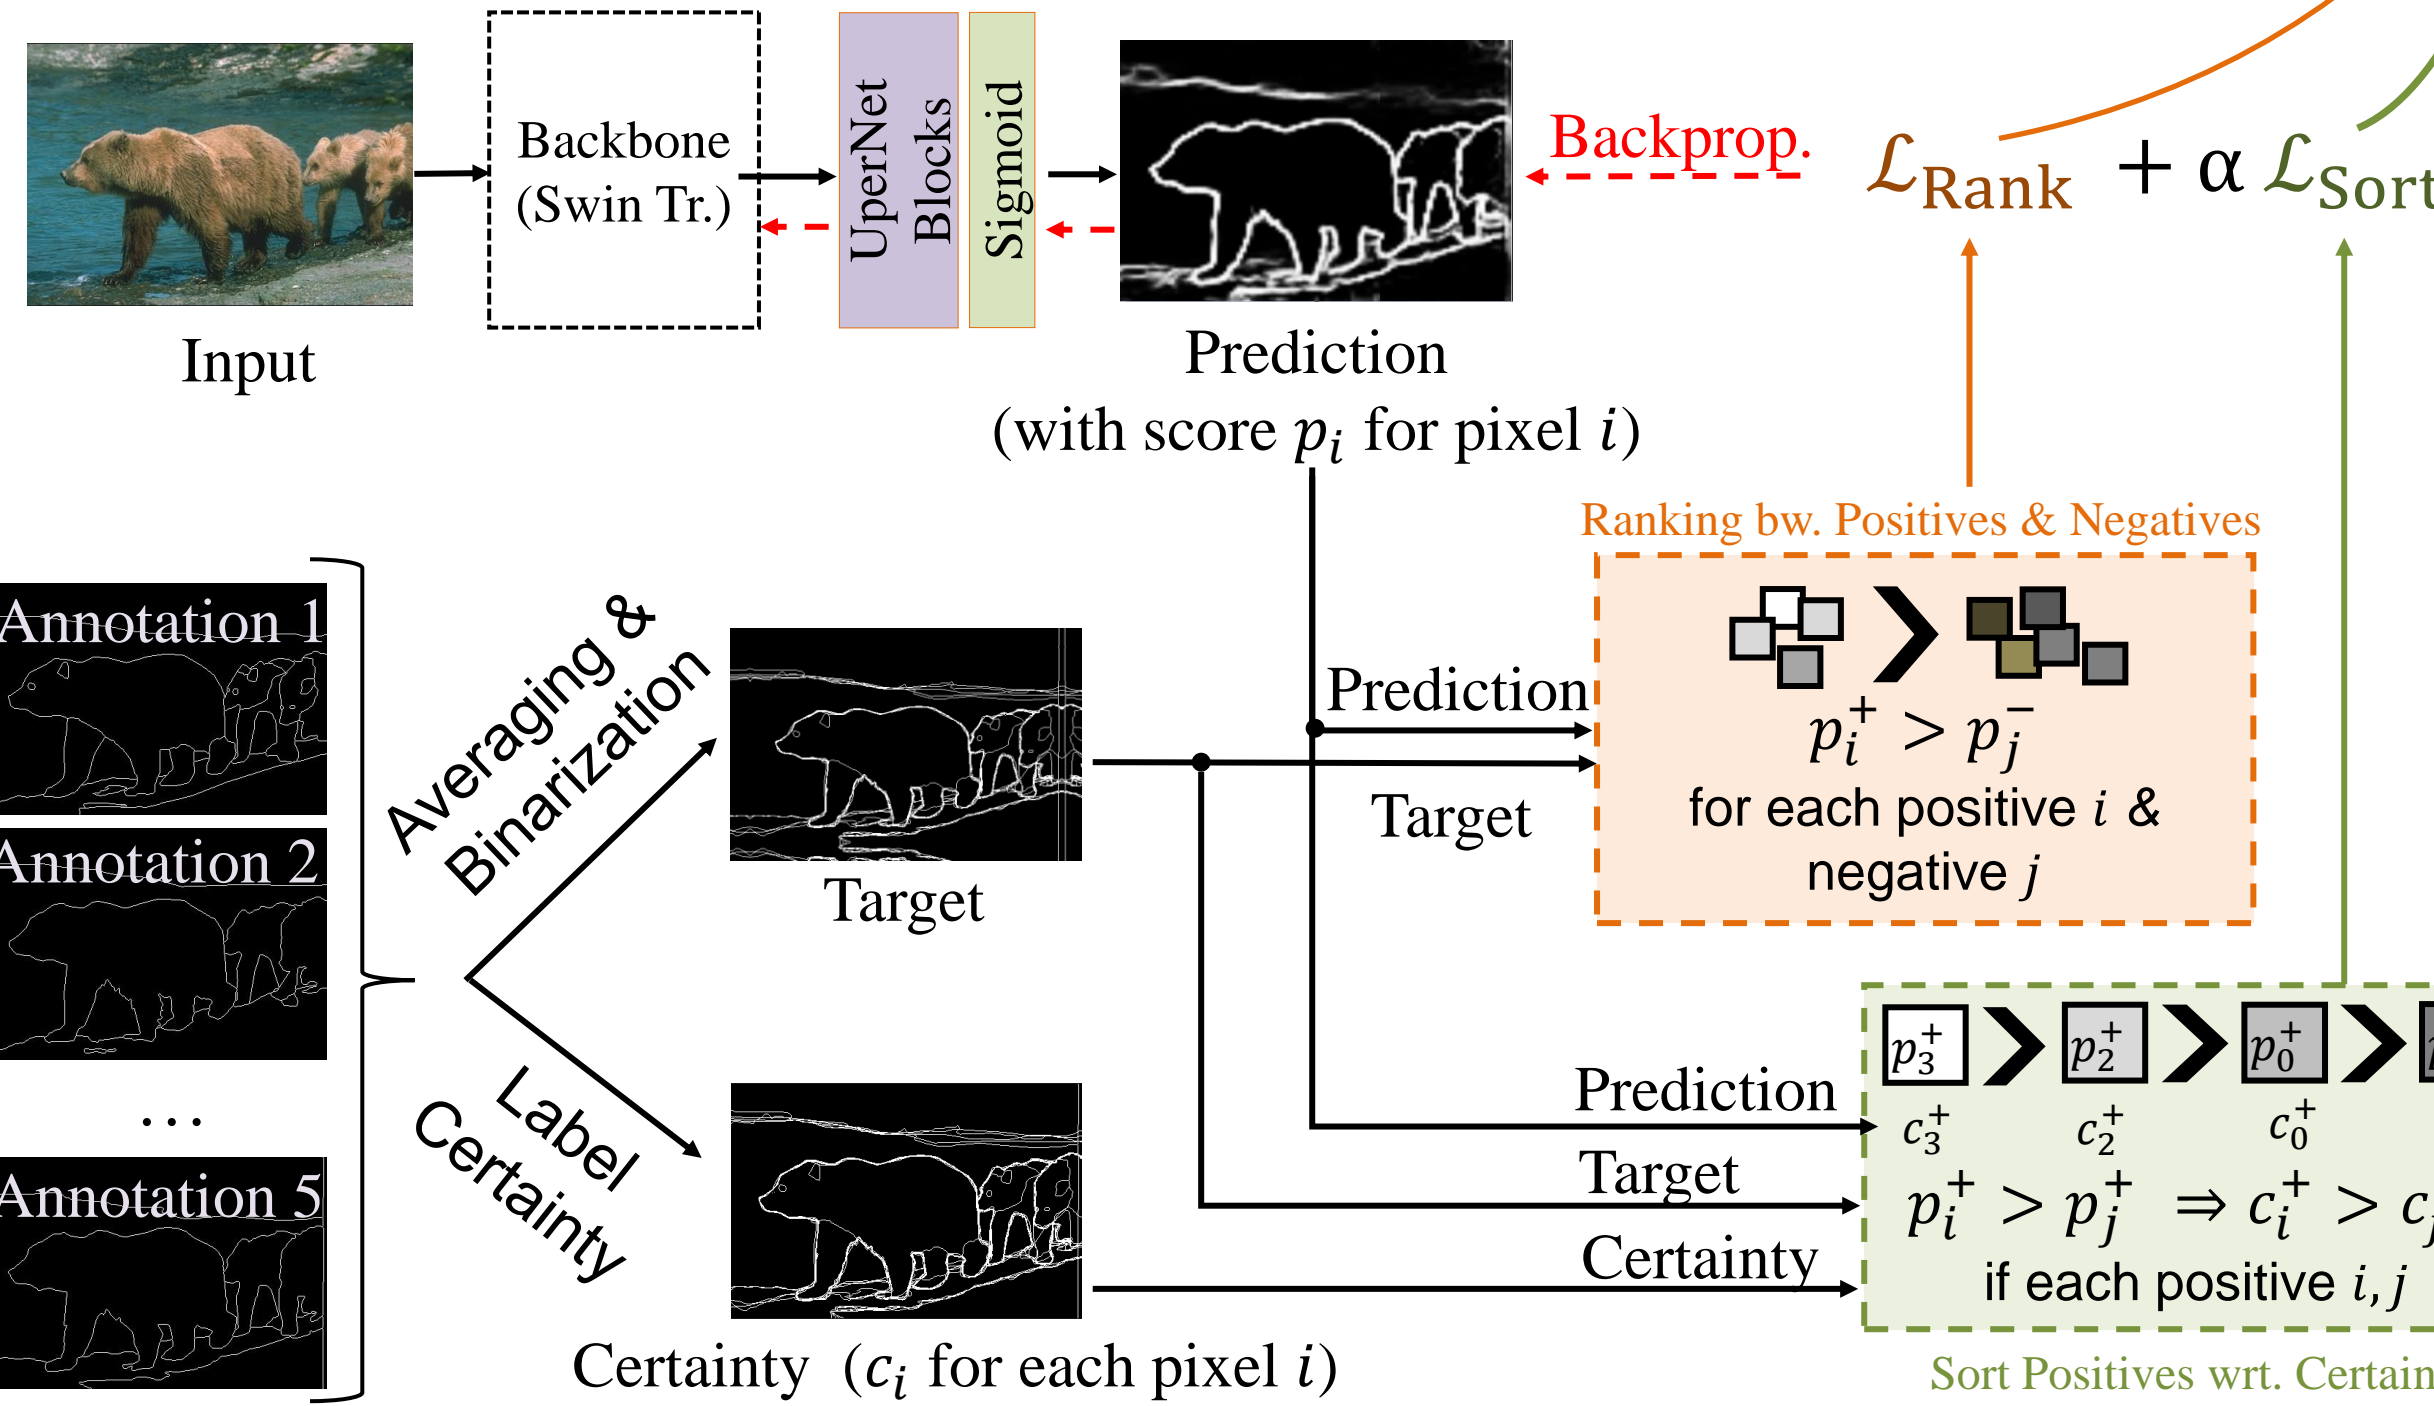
Input

Backbone (Swin Tr.)

UperNet Blocks

Sigmoid

Prediction (with score $p_i$ for pixel $i$)

Backprop.

$\mathcal{L}_{Rank} + \alpha \mathcal{L}_{Sort}$

Ranking bw. Positives & Negatives

$p_i^+ > p_j^-$

for each positive $i$ & negative $j$

Annotation 1

Annotation 2

...

Annotation 5

Averaging & Binarization

Target

Label Certainty

Certainty ($c_i$ for each pixel $i$)

Prediction

Target

Prediction

Target

Certainty

$p_3^+$ $p_2^+$ $p_0^+$

$c_3^+$ $c_2^+$ $c_0^+$

$p_i^+ > p_j^+ \Rightarrow c_i^+ > c_j$

if each positive $i, j$

Sort Positives wrt. Certain